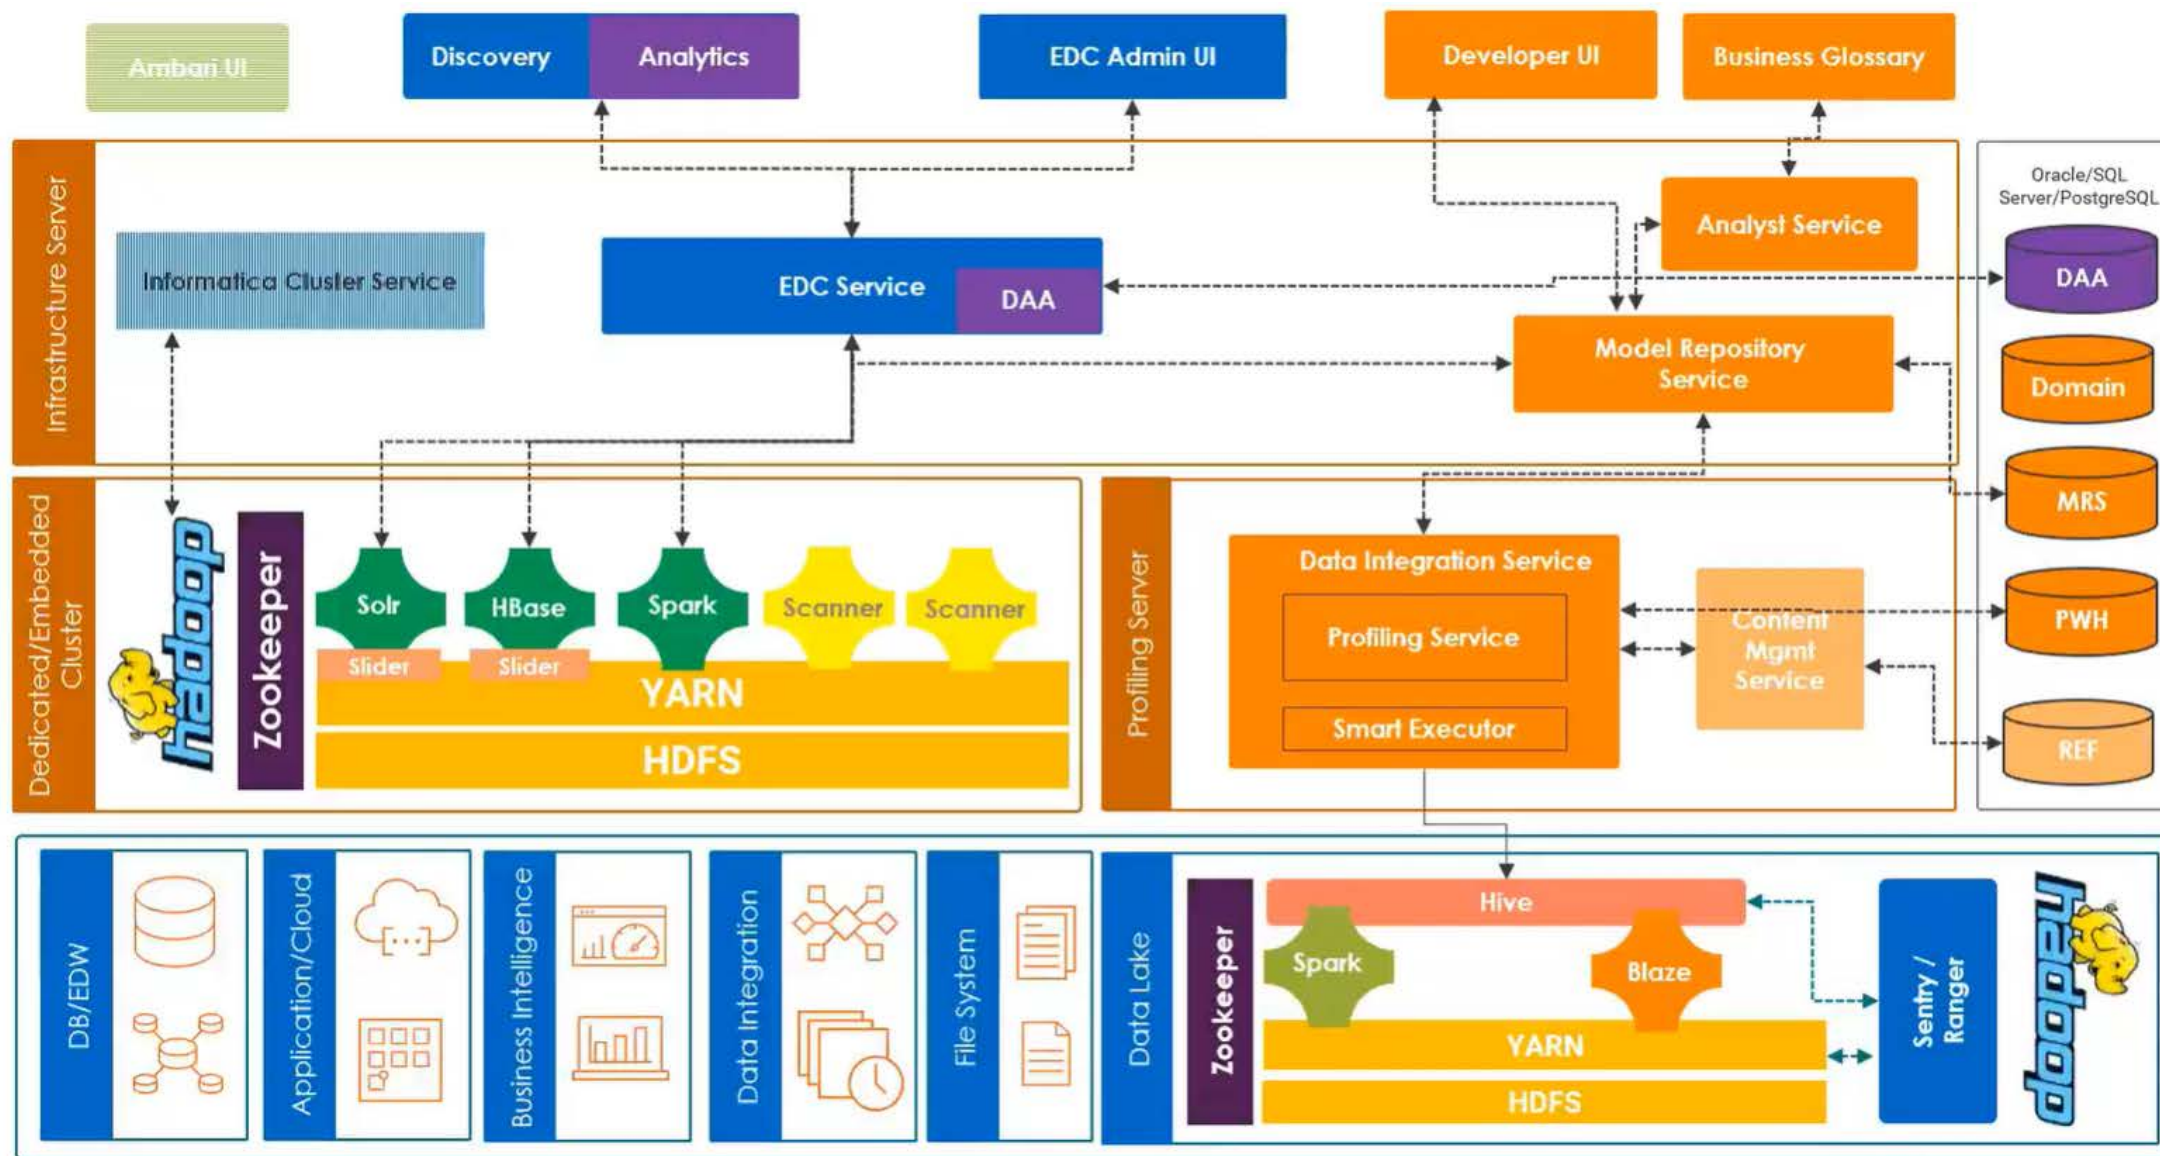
Ambari UI

Discovery

Analytics

EDC Admin UI

Developer UI

Business Glossary

Infrastructure Server

Informatica Cluster Service

EDC Service

DAA

Analyst Service

Model Repository Service

Oracle/SQL Server/PostgreSQL

DAA

Domain

MRS

PWH

REF

Dedicated/Embedded Cluster

hadoop

Zookeeper

Solr

HBase

Spark

Scanner

Scanner

Slider

Slider

YARN

HDFS

Profiling Server

Data Integration Service

Profiling Service

Smart Executor

Content Mgmt Service

DB/EDW

Application/Cloud

Business Intelligence

Data Integration

File System

Data Lake

Zookeeper

Hive

Spark

Blaze

YARN

HDFS

Sentry / Ranger

hadoop